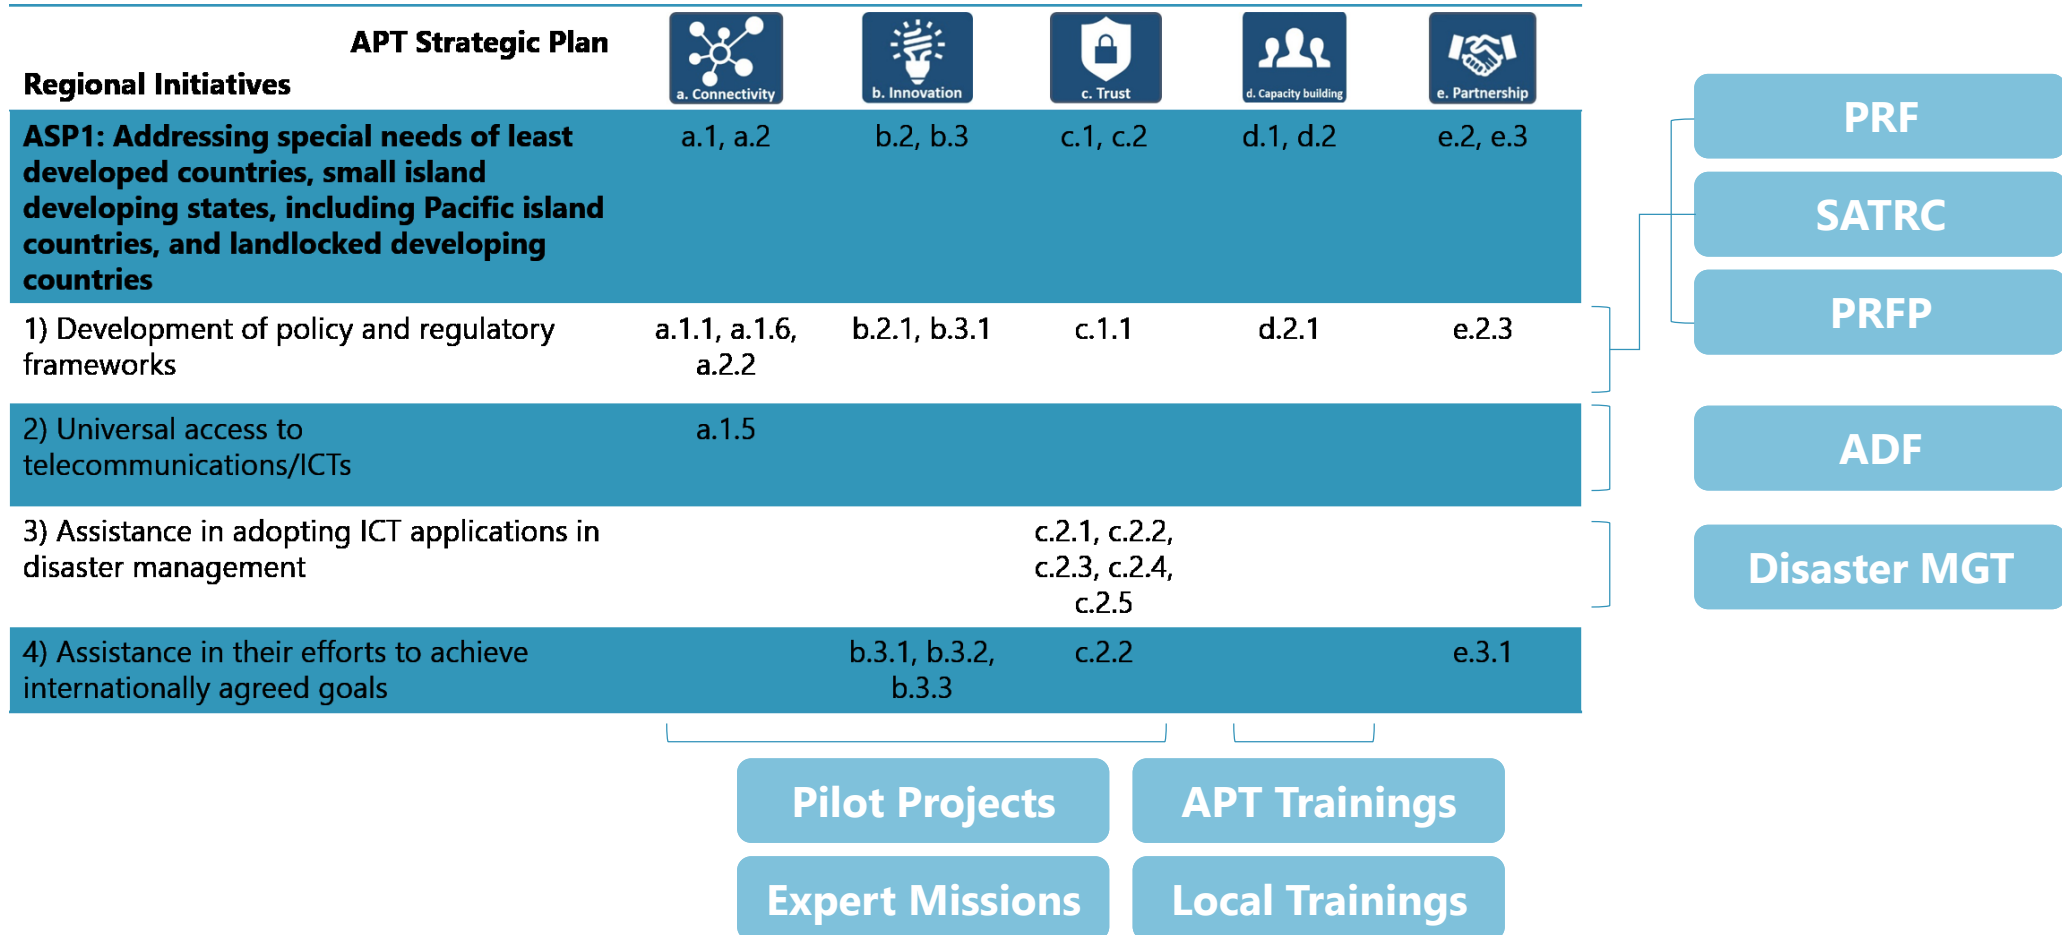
| APT Strategic Plan / Regional Initiatives | a. Connectivity | b. Innovation | c. Trust | d. Capacity building | e. Partnership |
|---|---|---|---|---|---|
| **ASP1: Addressing special needs of least developed countries, small island developing states, including Pacific island countries, and landlocked developing countries** | a.1, a.2 | b.2, b.3 | c.1, c.2 | d.1, d.2 | e.2, e.3 |
| 1) Development of policy and regulatory frameworks | a.1.1, a.1.6, a.2.2 | b.2.1, b.3.1 | c.1.1 | d.2.1 | e.2.3 |
| 2) Universal access to telecommunications/ICTs | a.1.5 | | | | |
| 3) Assistance in adopting ICT applications in disaster management | | | c.2.1, c.2.2, c.2.3, c.2.4, c.2.5 | | |
| 4) Assistance in their efforts to achieve internationally agreed goals | | b.3.1, b.3.2, b.3.3 | c.2.2 | | e.3.1 |

PRF

SATRC

PRFP

ADF

Disaster MGT

Pilot Projects

APT Trainings

Expert Missions

Local Trainings